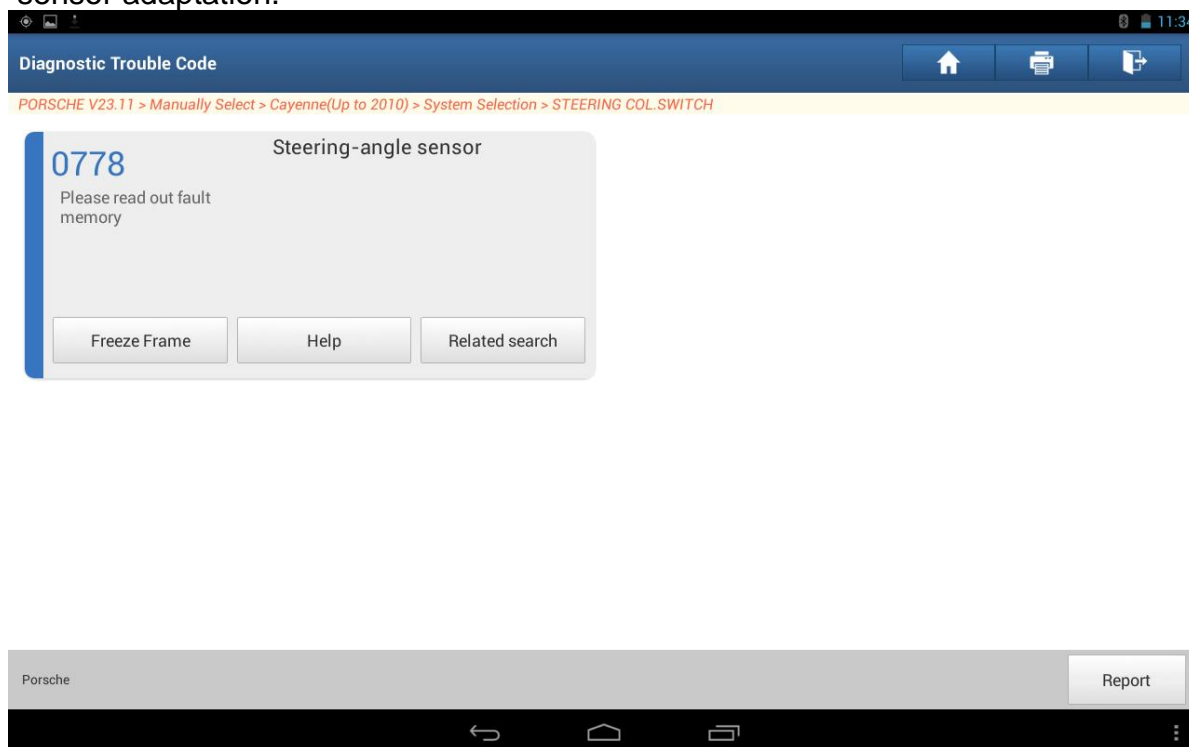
sensor adaptation.

11:34

Diagnostic Trouble Code

PORSCHE V23.11 > Manually Select > Cayenne(Up to 2010) > System Selection > STEERING COL.SWITCH

0778

Steering-angle sensor

Please read out fault memory

Freeze Frame

Help

Related search

Porsche

Report